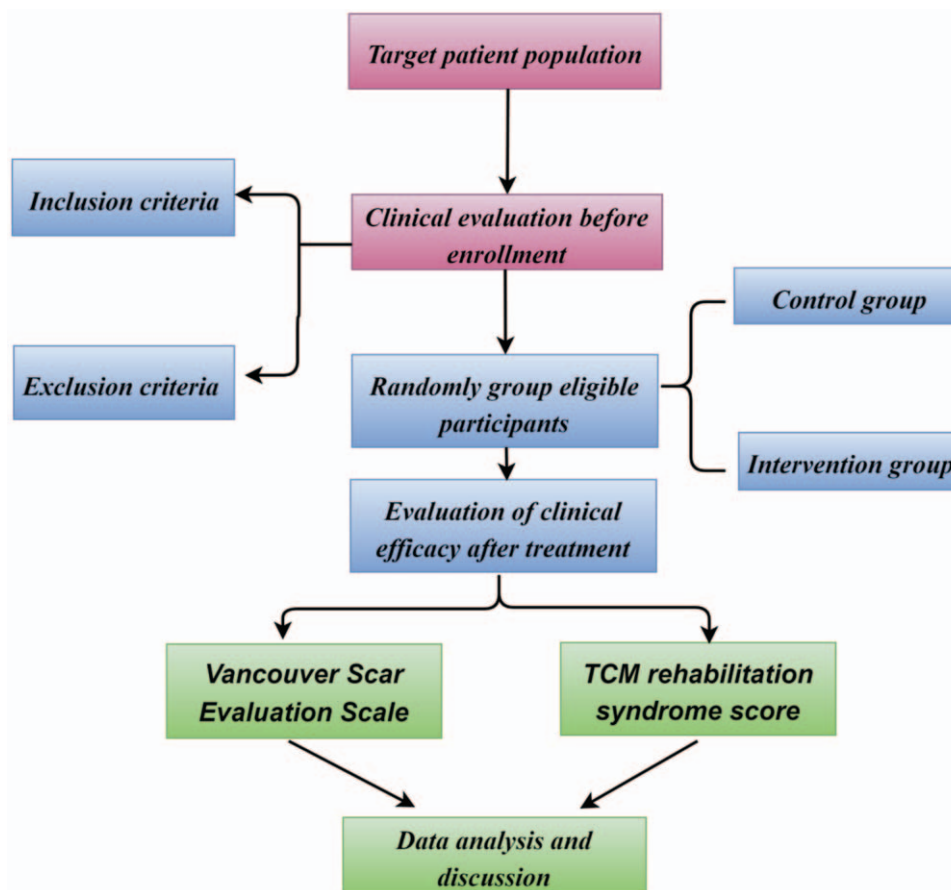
Target patient population

Inclusion criteria

Clinical evaluation before enrollment

Exclusion criteria

Control group

Randomly group eligible participants

Intervention group

Evaluation of clinical efficacy after treatment

Vancouver Scar Evaluation Scale

TCM rehabilitation syndrome score

Data analysis and discussion